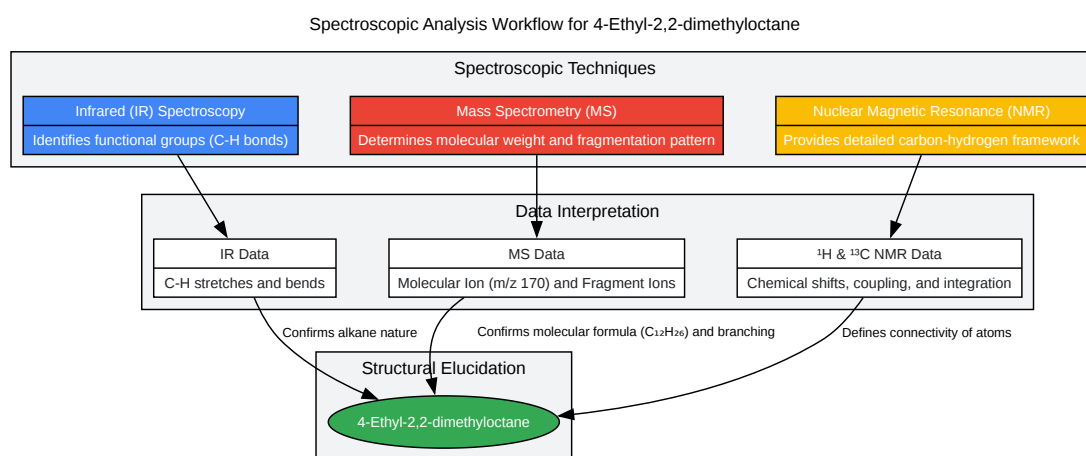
Spectroscopic Analysis Workflow for 4-Ethyl-2,2-dimethyloctane

Spectroscopic Techniques

Infrared (IR) Spectroscopy

Identifies functional groups (C-H bonds)

Mass Spectrometry (MS)

Determines molecular weight and fragmentation pattern

Nuclear Magnetic Resonance (NMR)

Provides detailed carbon-hydrogen framework

Data Interpretation

IR Data

C-H stretches and bends

MS Data

Molecular Ion (m/z 170) and Fragment Ions

$^1$H & $^{13}$C NMR Data

Chemical shifts, coupling, and integration

Confirms alkane nature

Confirms molecular formula ($C_{12}H_{26}$) and branching

Defines connectivity of atoms

Structural Elucidation

4-Ethyl-2,2-dimethyloctane